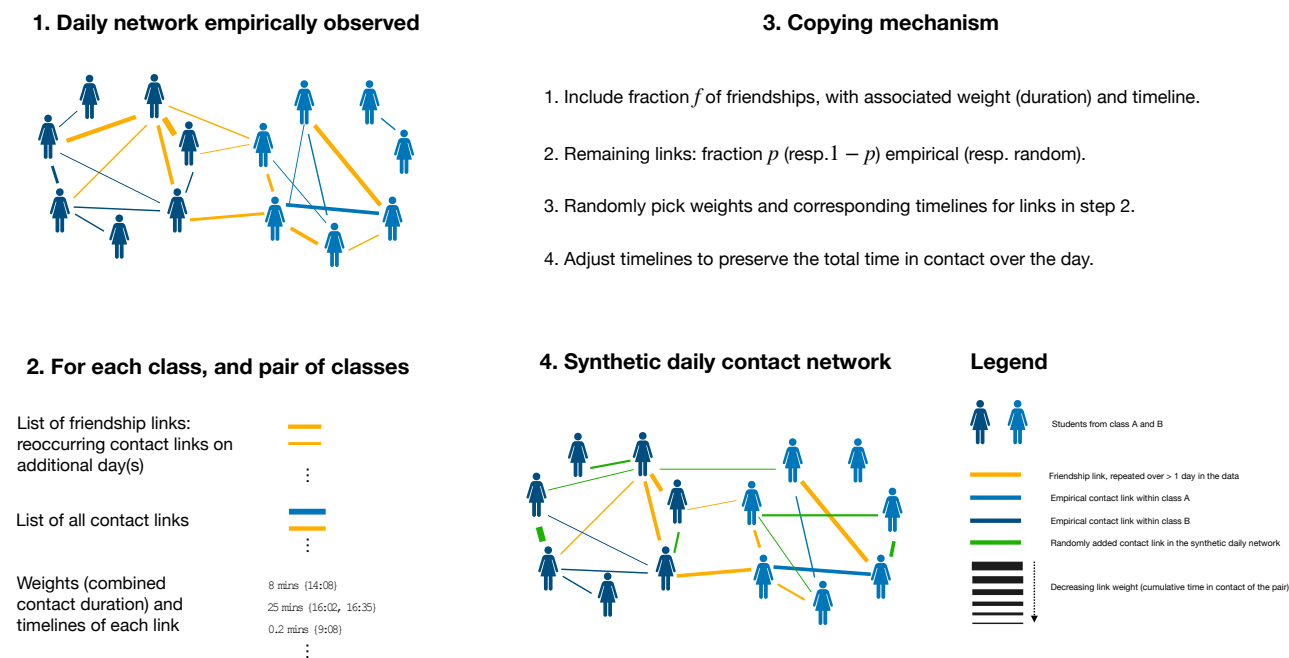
1. Daily network empirically observed

3. Copying mechanism

1. Include fraction $f$ of friendships, with associated weight (duration) and timeline.

2. Remaining links: fraction $p$ (resp. $1-p$) empirical (resp. random).

3. Randomly pick weights and corresponding timelines for links in step 2.

4. Adjust timelines to preserve the total time in contact over the day.

2. For each class, and pair of classes

List of friendship links: reoccurring contact links on additional day(s)

⋮

List of all contact links

⋮

Weights (combined contact duration) and timelines of each link

8 mins (14:08)
25 mins (16:02, 16:35)
0.2 mins (9:08)
⋮

4. Synthetic daily contact network

Legend

Students from class A and B

Friendship link, repeated over > 1 day in the data

Empirical contact link within class A

Empirical contact link within class B

Randomly added contact link in the synthetic daily network

Decreasing link weight (cumulative time in contact of the pair)